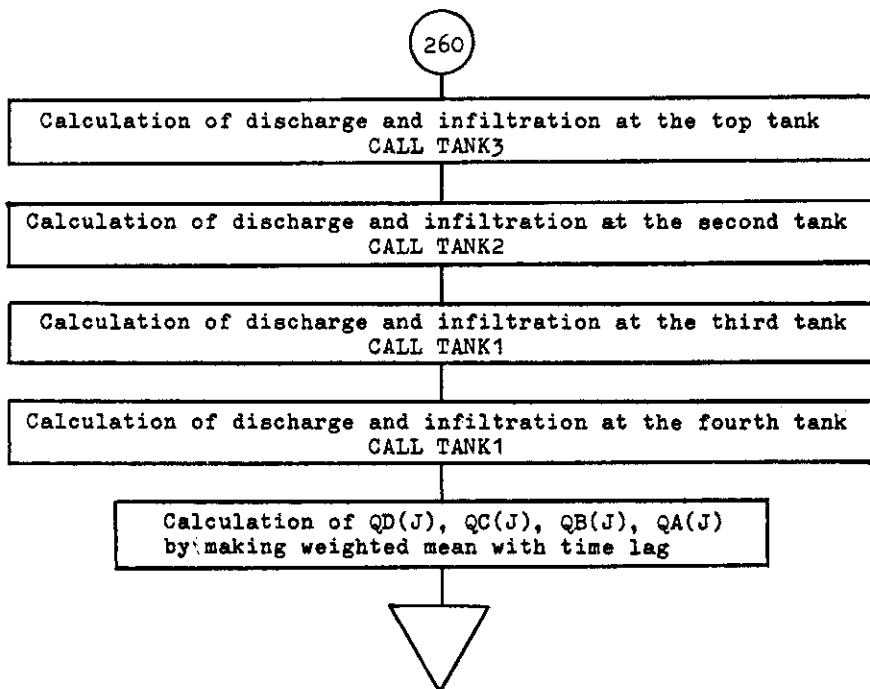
260

Calculation of discharge and infiltration at the top tank
CALL TANK3

Calculation of discharge and infiltration at the second tank
CALL TANK2

Calculation of discharge and infiltration at the third tank
CALL TANK1

Calculation of discharge and infiltration at the fourth tank
CALL TANK1

Calculation of QD(J), QC(J), QB(J), QA(J)
by making weighted mean with time lag